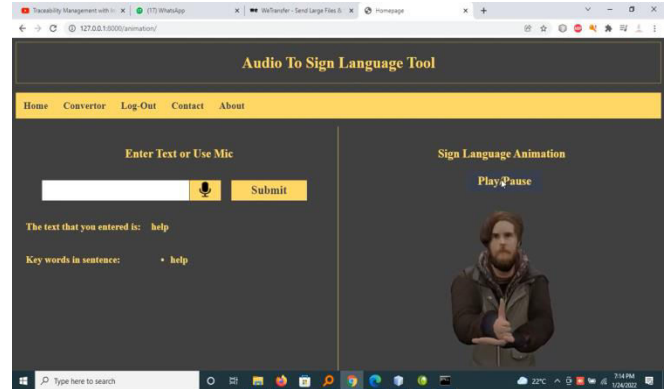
Traceability Management with
(17) WhatsApp
WeTransfer - Send Large Files &
Homepage
127.0.0.1:8000/animation/

Audio To Sign Language Tool

Home Convertor Log-Out Contact About

Enter Text or Use Mic

Submit

The text that you entered is: help

Key words in sentence: • help

Sign Language Animation

Play/Pause

Type here to search
22°C
7:14 PM
1/24/2022